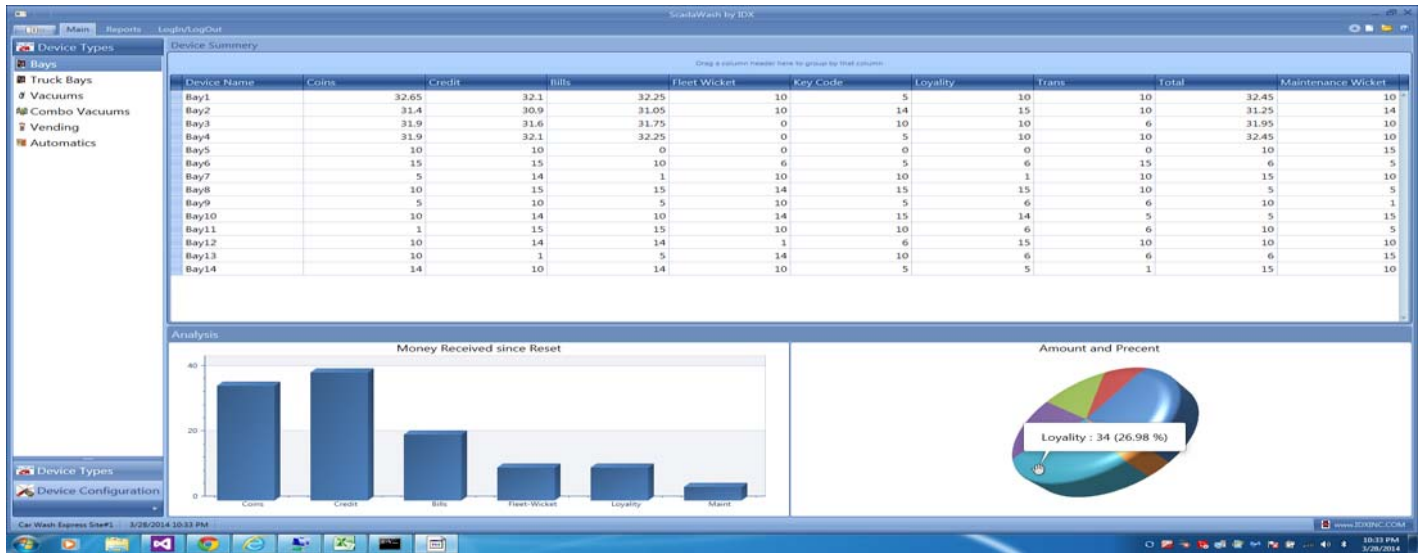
ScadaWash by IDX

Main Reports Login/LogOut

Device Types
Bays
Truck Bays
Vacuums
Combo Vacuums
Vending
Automatics

Device Summery

Drag a column header here to group by that column

| Device Name | Coins | Credit | Bills | Fleet Wicket | Key Code | Loyality | Trans | Total | Maintenance Wicket |
|---|---|---|---|---|---|---|---|---|---|
| Bay1 | 32.65 | 32.1 | 32.25 | 10 | 5 | 10 | 10 | 32.45 | 10 |
| Bay2 | 31.4 | 30.9 | 31.05 | 10 | 14 | 15 | 10 | 31.25 | 14 |
| Bay3 | 31.9 | 31.6 | 31.75 | 0 | 10 | 10 | 6 | 31.95 | 10 |
| Bay4 | 31.9 | 32.1 | 32.25 | 0 | 5 | 10 | 10 | 32.45 | 10 |
| Bay5 | 10 | 10 | 0 | 0 | 0 | 0 | 0 | 10 | 15 |
| Bay6 | 15 | 15 | 10 | 6 | 5 | 6 | 15 | 6 | 5 |
| Bay7 | 5 | 14 | 1 | 10 | 10 | 1 | 10 | 15 | 10 |
| Bay8 | 10 | 15 | 15 | 14 | 15 | 15 | 10 | 5 | 5 |
| Bay9 | 5 | 10 | 5 | 10 | 5 | 6 | 6 | 10 | 1 |
| Bay10 | 10 | 14 | 10 | 14 | 15 | 14 | 5 | 5 | 15 |
| Bay11 | 1 | 15 | 15 | 10 | 10 | 6 | 6 | 10 | 5 |
| Bay12 | 10 | 14 | 14 | 1 | 6 | 15 | 10 | 10 | 10 |
| Bay13 | 10 | 1 | 5 | 14 | 10 | 6 | 6 | 6 | 15 |
| Bay14 | 14 | 10 | 14 | 10 | 5 | 5 | 1 | 15 | 10 |

Analysis

Money Received since Reset

40
20
0
Coins Credit Bills Fleet-Wicket Loyality Maint

Amount and Precent

Loyality : 34 (26.98 %)

Device Types
Device Configuration

Car Wash Express Site#1 3/28/2014 10:33 PM

www.IDXINC.COM

10:33 PM
3/28/2014